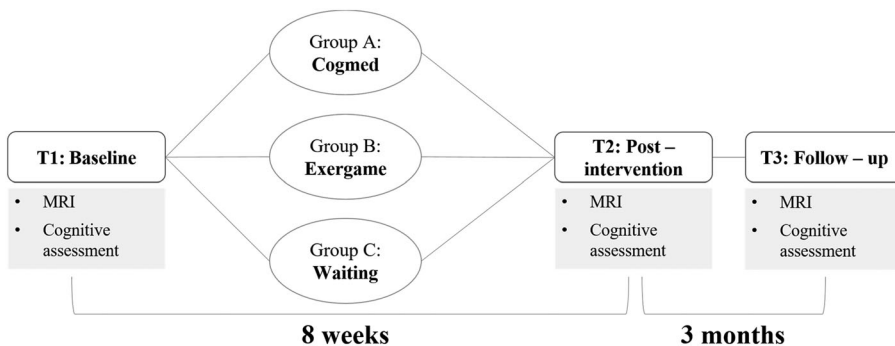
Group A:
**Cogmed**

T1: Baseline

- MRI
- Cognitive assessment

Group B:
**Exergame**

Group C:
**Waiting**

T2: Post – intervention

- MRI
- Cognitive assessment

T3: Follow – up

- MRI
- Cognitive assessment

8 weeks

3 months